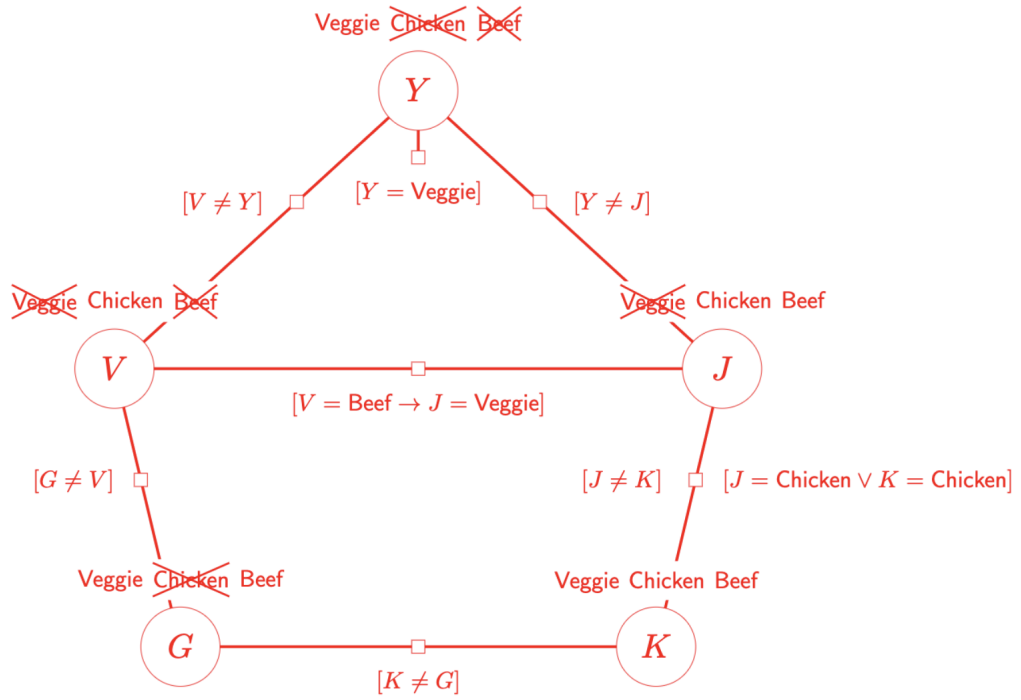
Veggie Chicken Beef

$Y$

$[Y = \text{Veggie}]$

$[V \neq Y]$

$[Y \neq J]$

Veggie Chicken Beef

Veggie Chicken Beef

$V$

$J$

$[V = \text{Beef} \rightarrow J = \text{Veggie}]$

$[G \neq V]$

$[J \neq K]$

$[J = \text{Chicken} \vee K = \text{Chicken}]$

Veggie Chicken Beef

Veggie Chicken Beef

$G$

$K$

$[K \neq G]$